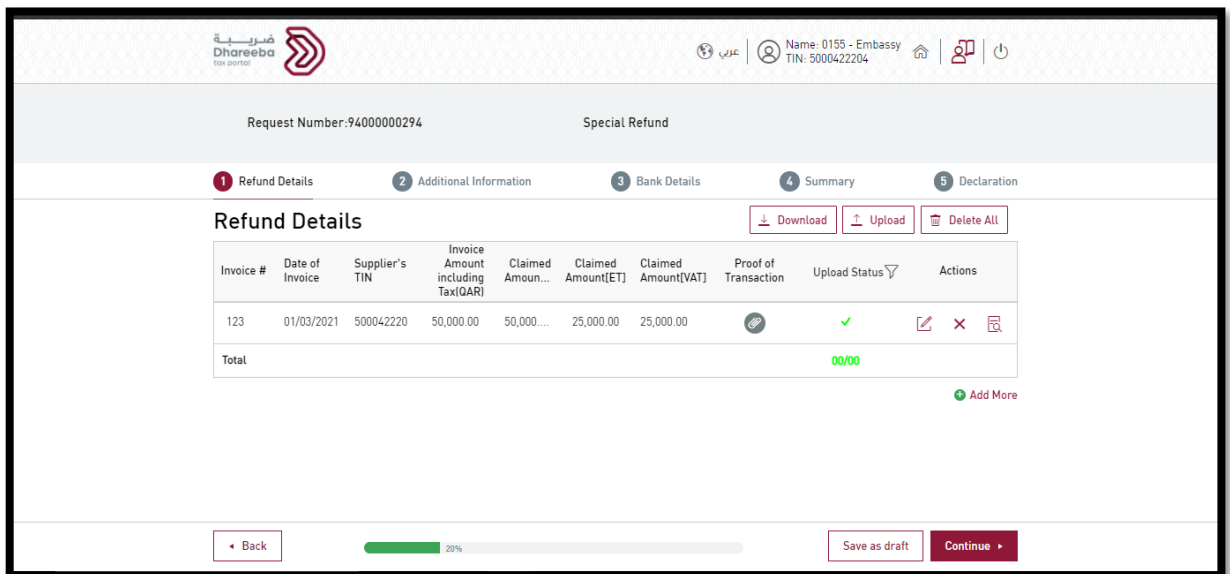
ضريبة
Dhareeba
tax portal

عربي
Name: 0155 - Embassy
TIN: 5000422204

Request Number:94000000294

Special Refund

1 Refund Details
2 Additional Information
3 Bank Details
4 Summary
5 Declaration

Refund Details

Download
Upload
Delete All

| Invoice # | Date of Invoice | Supplier's TIN | Invoice Amount including Tax(QAR) | Claimed Amoun... | Claimed Amount[ET] | Claimed Amount[VAT] | Proof of Transaction | Upload Status | Actions |
|---|---|---|---|---|---|---|---|---|---|
| 123 | 01/03/2021 | 500042220 | 50,000.00 | 50,000.... | 25,000.00 | 25,000.00 | | ✓ | |
| Total | | | | | | | | 00/00 | |

Add More

Back

20%

Save as draft

Continue